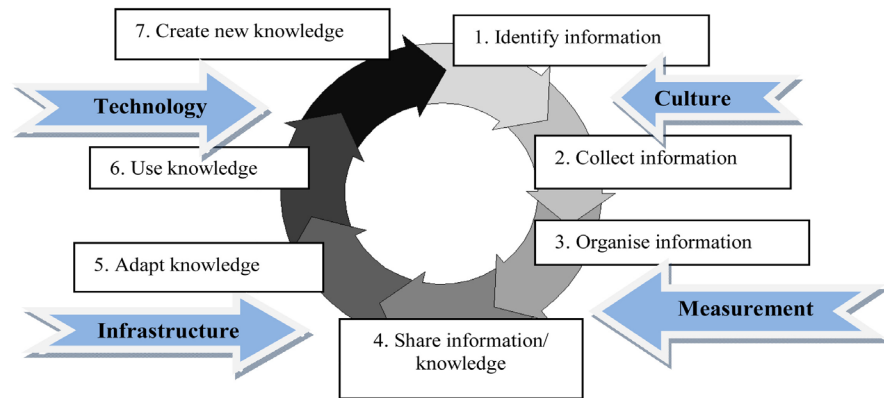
7. Create new knowledge

1. Identify information

Technology

Culture

6. Use knowledge

2. Collect information

3. Organise information

5. Adapt knowledge

Measurement

Infrastructure

4. Share information/ knowledge